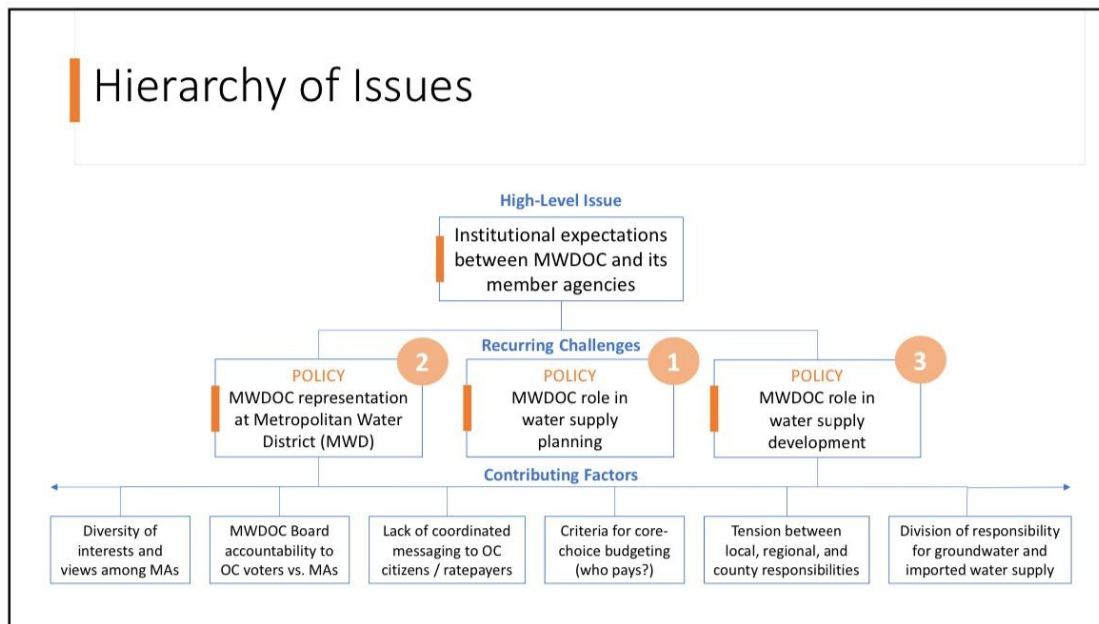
Hierarchy of Issues

High-Level Issue

Institutional expectations between MWDOC and its member agencies

Recurring Challenges

2
POLICY
MWDOC representation at Metropolitan Water District (MWD)

1
POLICY
MWDOC role in water supply planning

3
POLICY
MWDOC role in water supply development

Contributing Factors

Diversity of interests and views among MAs

MWDOC Board accountability to OC voters vs. MAs

Lack of coordinated messaging to OC citizens / ratepayers

Criteria for core-choice budgeting (who pays?)

Tension between local, regional, and county responsibilities

Division of responsibility for groundwater and imported water supply